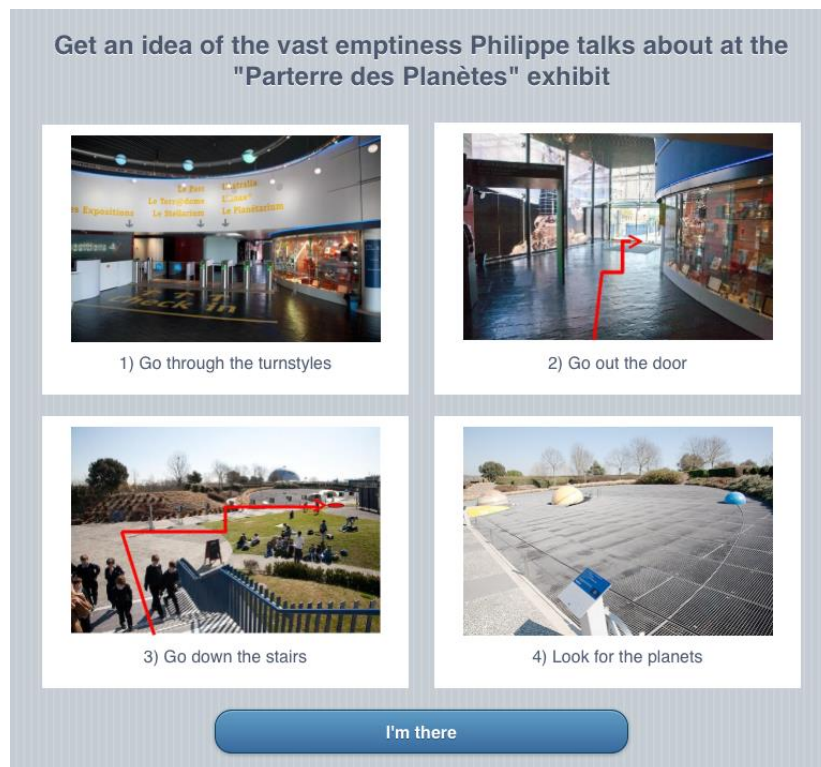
Get an idea of the vast emptiness Philippe talks about at the "Parterre des Planètes" exhibit

Le Bus
Le Terr@dome
Le Stellarium
Les Expositions
Astralia
L'Astr'
Le Planétarium
check in

1) Go through the turnstyles

2) Go out the door

3) Go down the stairs

4) Look for the planets

I'm there